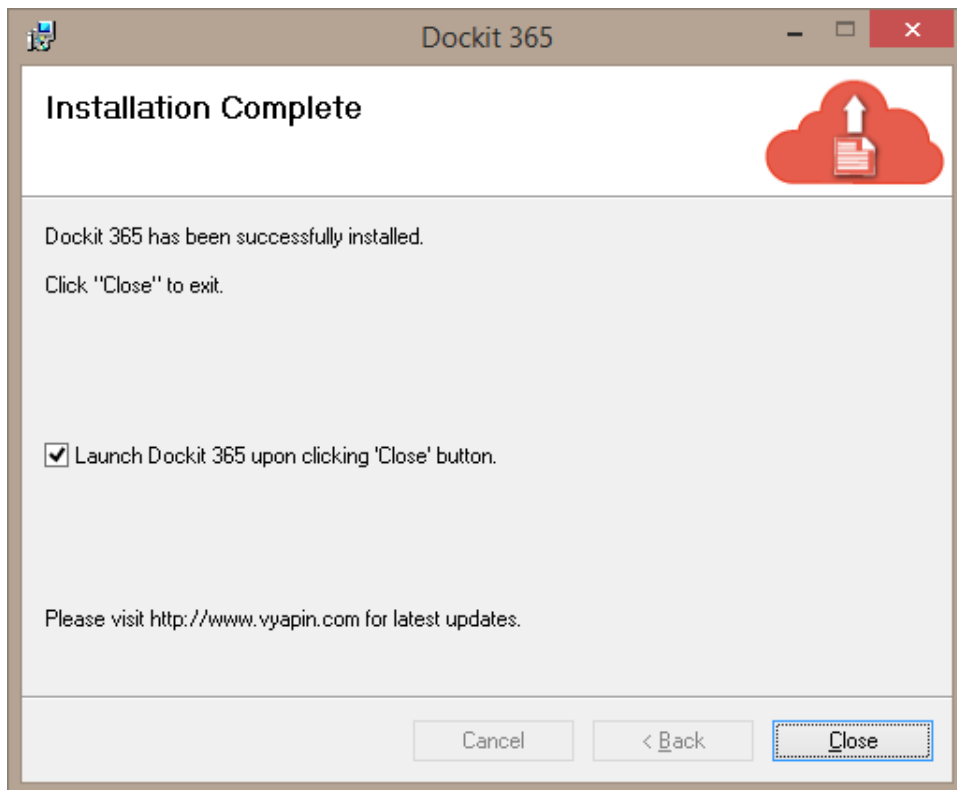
Dockit 365

Installation Complete

Dockit 365 has been successfully installed.

Click "Close" to exit.

Launch Dockit 365 upon clicking 'Close' button.

Please visit http://www.vyapin.com for latest updates.

Cancel

< Back

Close